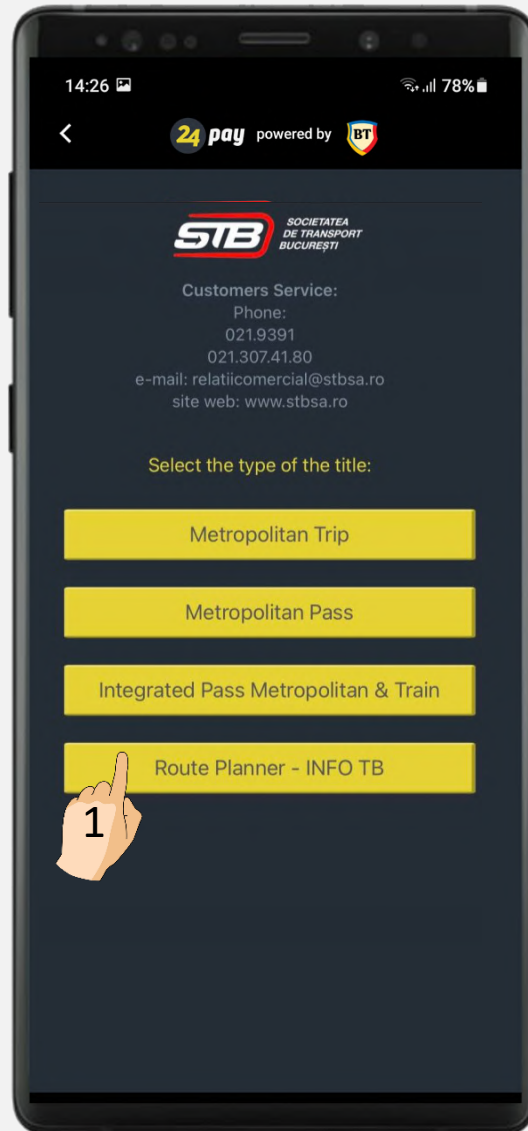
14:26 78%

<

24 pay powered by BT

STB SOCIETATEA DE TRANSPORT BUCUREȘTI

Customers Service:
Phone:
021.9391
021.307.41.80
e-mail: relatiicomercial@stbsa.ro
site web: www.stbsa.ro

Select the type of the title:

Metropolitan Trip

Metropolitan Pass

Integrated Pass Metropolitan & Train

Route Planner - INFO TB

1